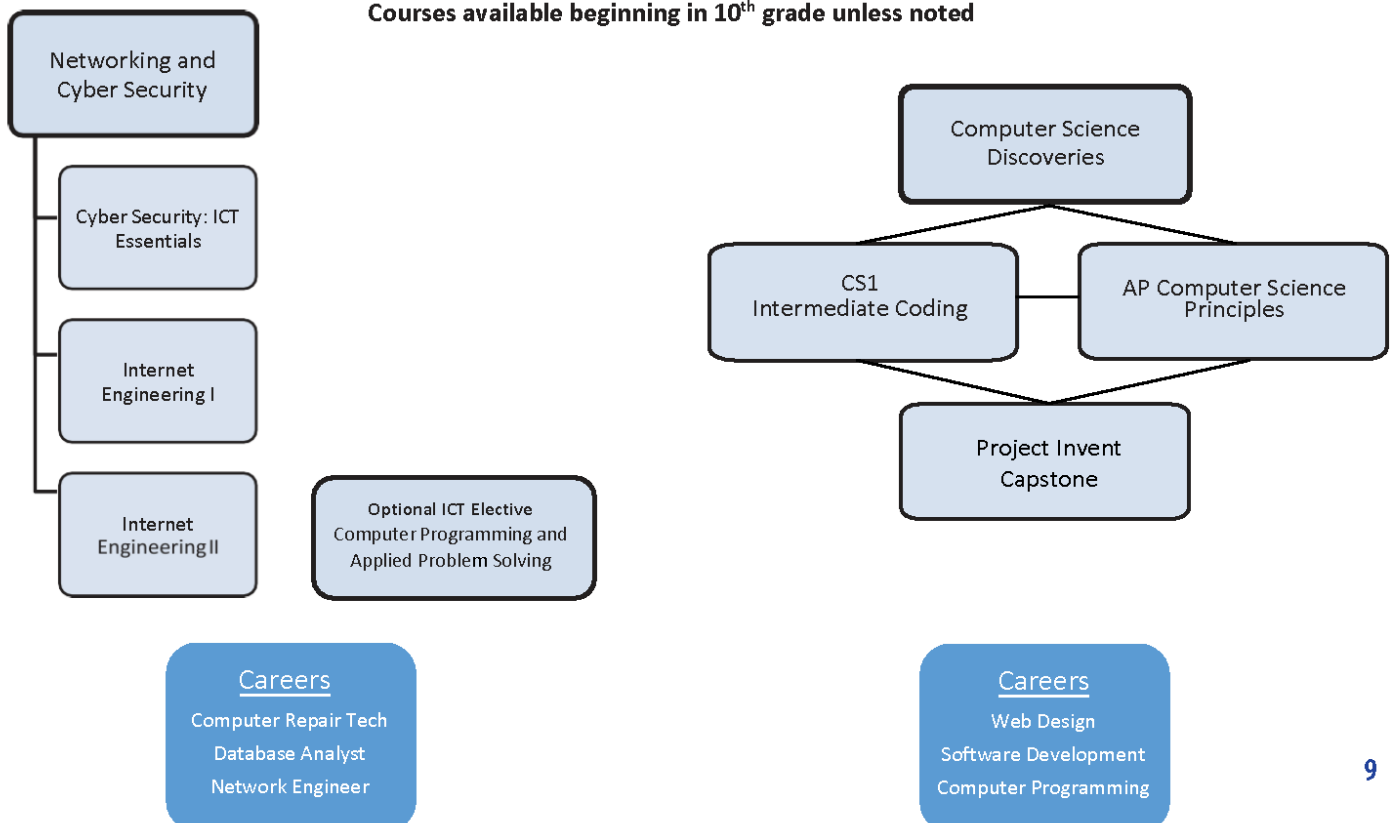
Courses available beginning in 10$^{th}$ grade unless noted

Networking and Cyber Security

Cyber Security: ICT Essentials

Internet Engineering I

Internet Engineering II

Optional ICT Elective
Computer Programming and Applied Problem Solving

Computer Science Discoveries

CS1
Intermediate Coding

AP Computer Science Principles

Project Invent Capstone

Careers
Computer Repair Tech
Database Analyst
Network Engineer

Careers
Web Design
Software Development
Computer Programming

9